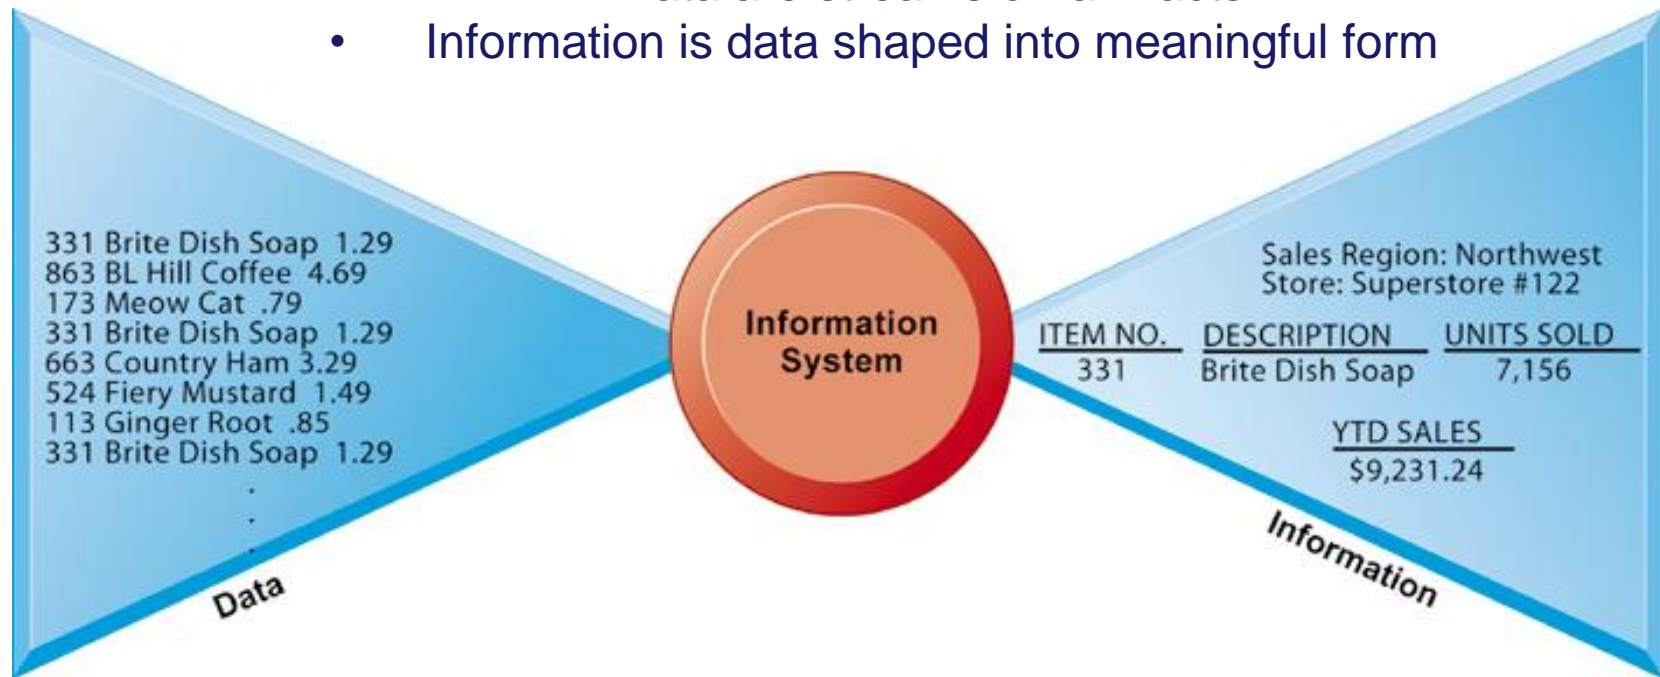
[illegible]

• Information is data shaped into meaningful form

331 Brite Dish Soap 1.29
863 BL Hill Coffee 4.69
173 Meow Cat .79
331 Brite Dish Soap 1.29
663 Country Ham 3.29
524 Fiery Mustard 1.49
113 Ginger Root .85
331 Brite Dish Soap 1.29
.
.
.

Data

Information System

Sales Region: Northwest
Store: Superstore #122

| ITEM NO. | DESCRIPTION | UNITS SOLD |
|---|---|---|
| 331 | Brite Dish Soap | 7,156 |

YTD SALES
$9,231.24

Information